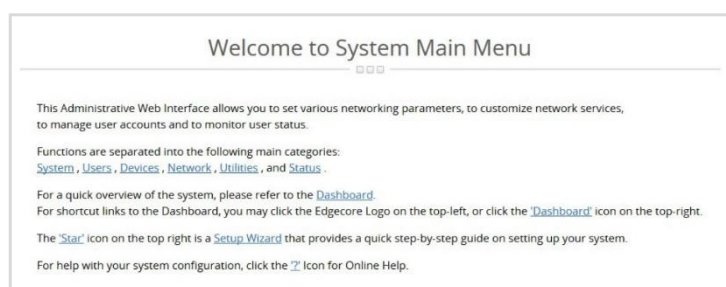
Welcome to System Main Menu

This Administrative Web Interface allows you to set various networking parameters, to customize network services, to manage user accounts and to monitor user status.

Functions are separated into the following main categories:
System , Users , Devices , Network , Utilities , and Status .

For a quick overview of the system, please refer to the Dashboard.
For shortcut links to the Dashboard, you may click the Edgecore Logo on the top-left, or click the 'Dashboard' icon on the top-right.

The 'Star' icon on the top right is a Setup Wizard that provides a quick step-by-step guide on setting up your system.

For help with your system configuration, click the '?' Icon for Online Help.